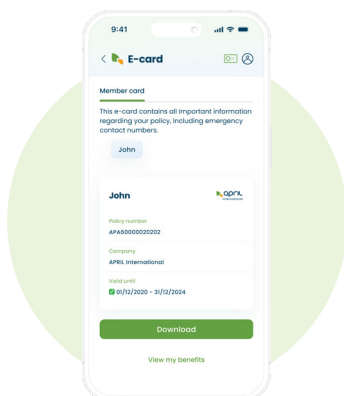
9:41

E-card

Member card

This e-card contains all important information regarding your policy, including emergency contact numbers.

John

John

april international

Policy number
APA60000020202

Company
APRIL International

Valid until
01/12/2020 - 31/12/2024

Download

View my benefits